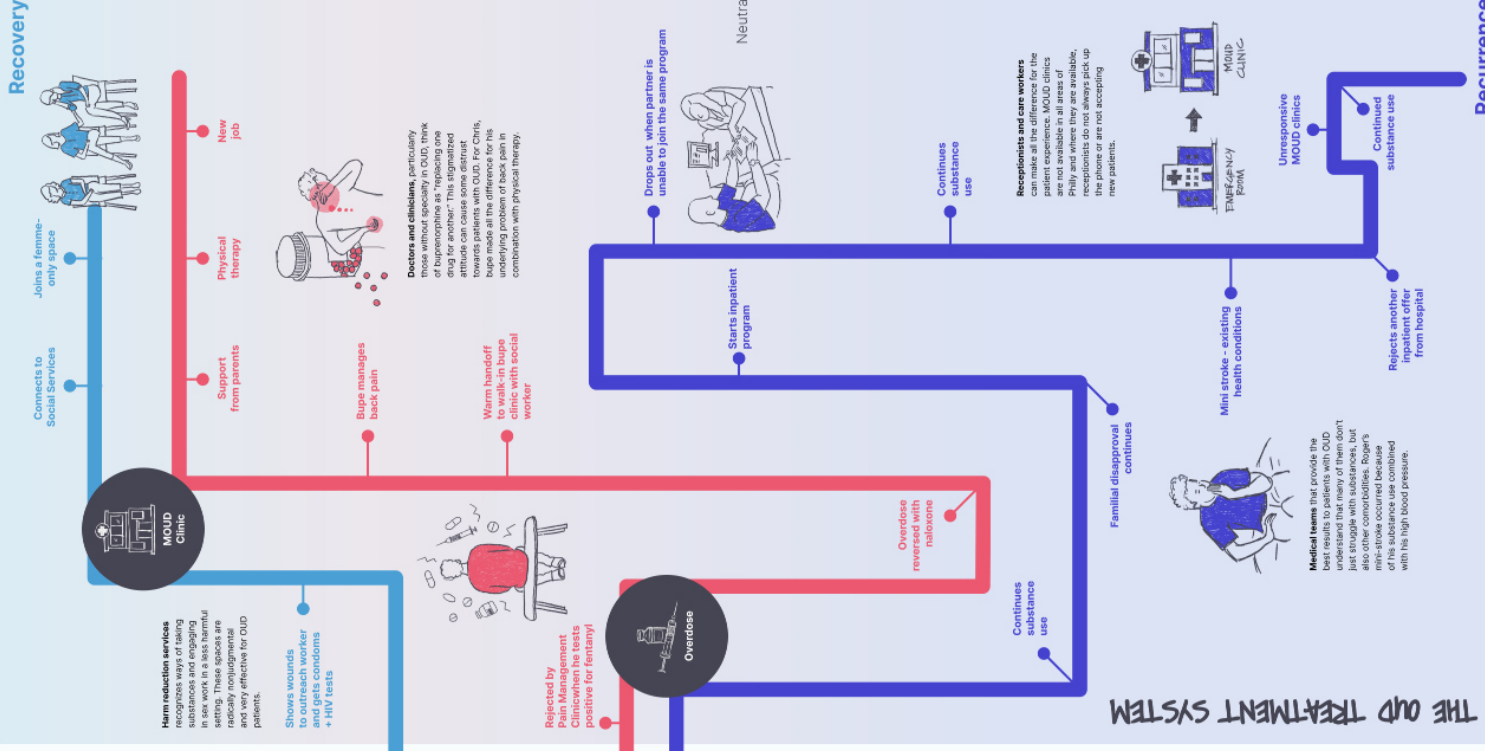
Recovery

Neutra

Recurrence

Joins a femme-only space

Connects to Social Services

MOUD Clinic

Shows wounds to outreach worker and gets condoms + HIV tests

**Harm reduction services** recognizes ways of taking substances and engaging in sex work in a less harmful setting. These spaces are radically nonjudgmental and very effective for OUD patients.

New job

Physical therapy

Support from parents

Bupe manages back pain

Warm handoff to walk-in bupe clinic with social worker

**Doctors and clinicians,** particularly those without specialty in OUD, think of buprenorphine as "replacing one drug for another." This stigmatized attitude can cause some distrust towards patients with OUD. For Chris, bupe made all the difference for his underlying problem of back pain in combination with physical therapy.

Overdose reversed with naloxone

Overdose

Rejected by Pain Management Clinicwhen he tests positive for fentanyl

Drops out when partner is unable to join the same program

Starts inpatient program

Continues substance use

Familial disapproval continues

Continues substance use

**Receptionists and care workers** can make all the difference for the patient experience. MOUD clinics are not available in all areas of Philly and where they are available, receptionists do not always pick up the phone or are not accepting new patients.

MOUD CLINIC

EMERGENCY ROOM

Mini stroke - existing health conditions

Unresponsive MOUD clinics

Continued substance use

Rejects another inpatient offer from hospital

**Medical teams** that provide the best results to patients with OUD understand that many of them don't just struggle with substances, but also other comorbidities. Roger's mini-stroke occurred because of his substance use combined with his high blood pressure.

THE OUD TREATMENT SYSTEM